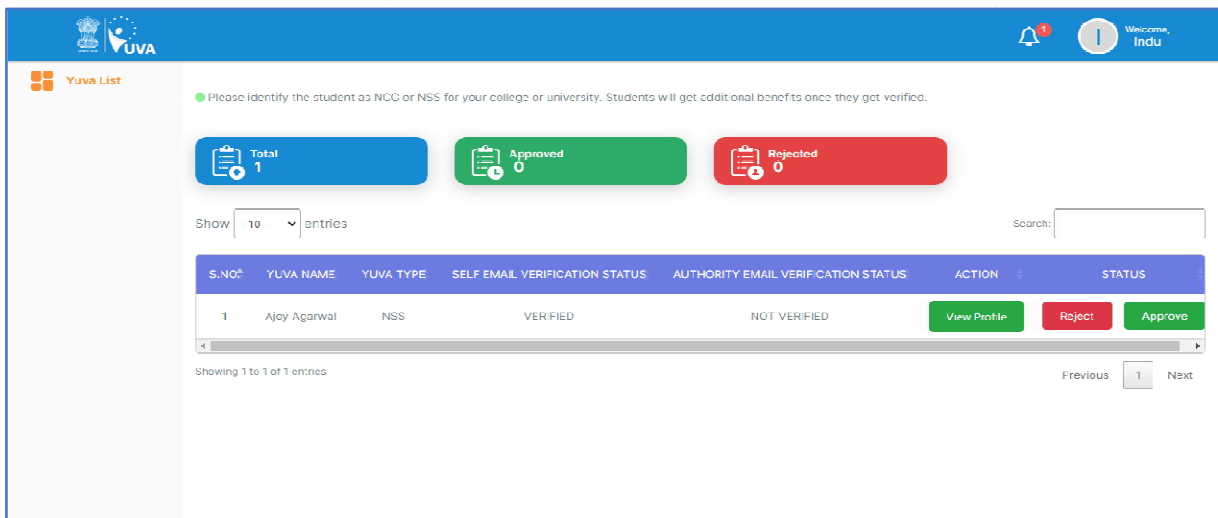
YUVA

1

I

Welcome,
Indu

Yuva List

Please identify the student as NCC or NSS for your college or university. Students will get additional benefits once they get verified.

Total
1

Approved
0

Rejected
0

Show 10 entries

Search:

| S.NO | YUVA NAME | YUVA TYPE | SELF EMAIL VERIFICATION STATUS | AUTHORITY EMAIL VERIFICATION STATUS | ACTION | STATUS |
|---|---|---|---|---|---|---|
| 1 | Ajay Agarwal | NSS | VERIFIED | NOT VERIFIED | View Profile | Reject Approve |

Showing 1 to 1 of 1 entries

Previous 1 Next